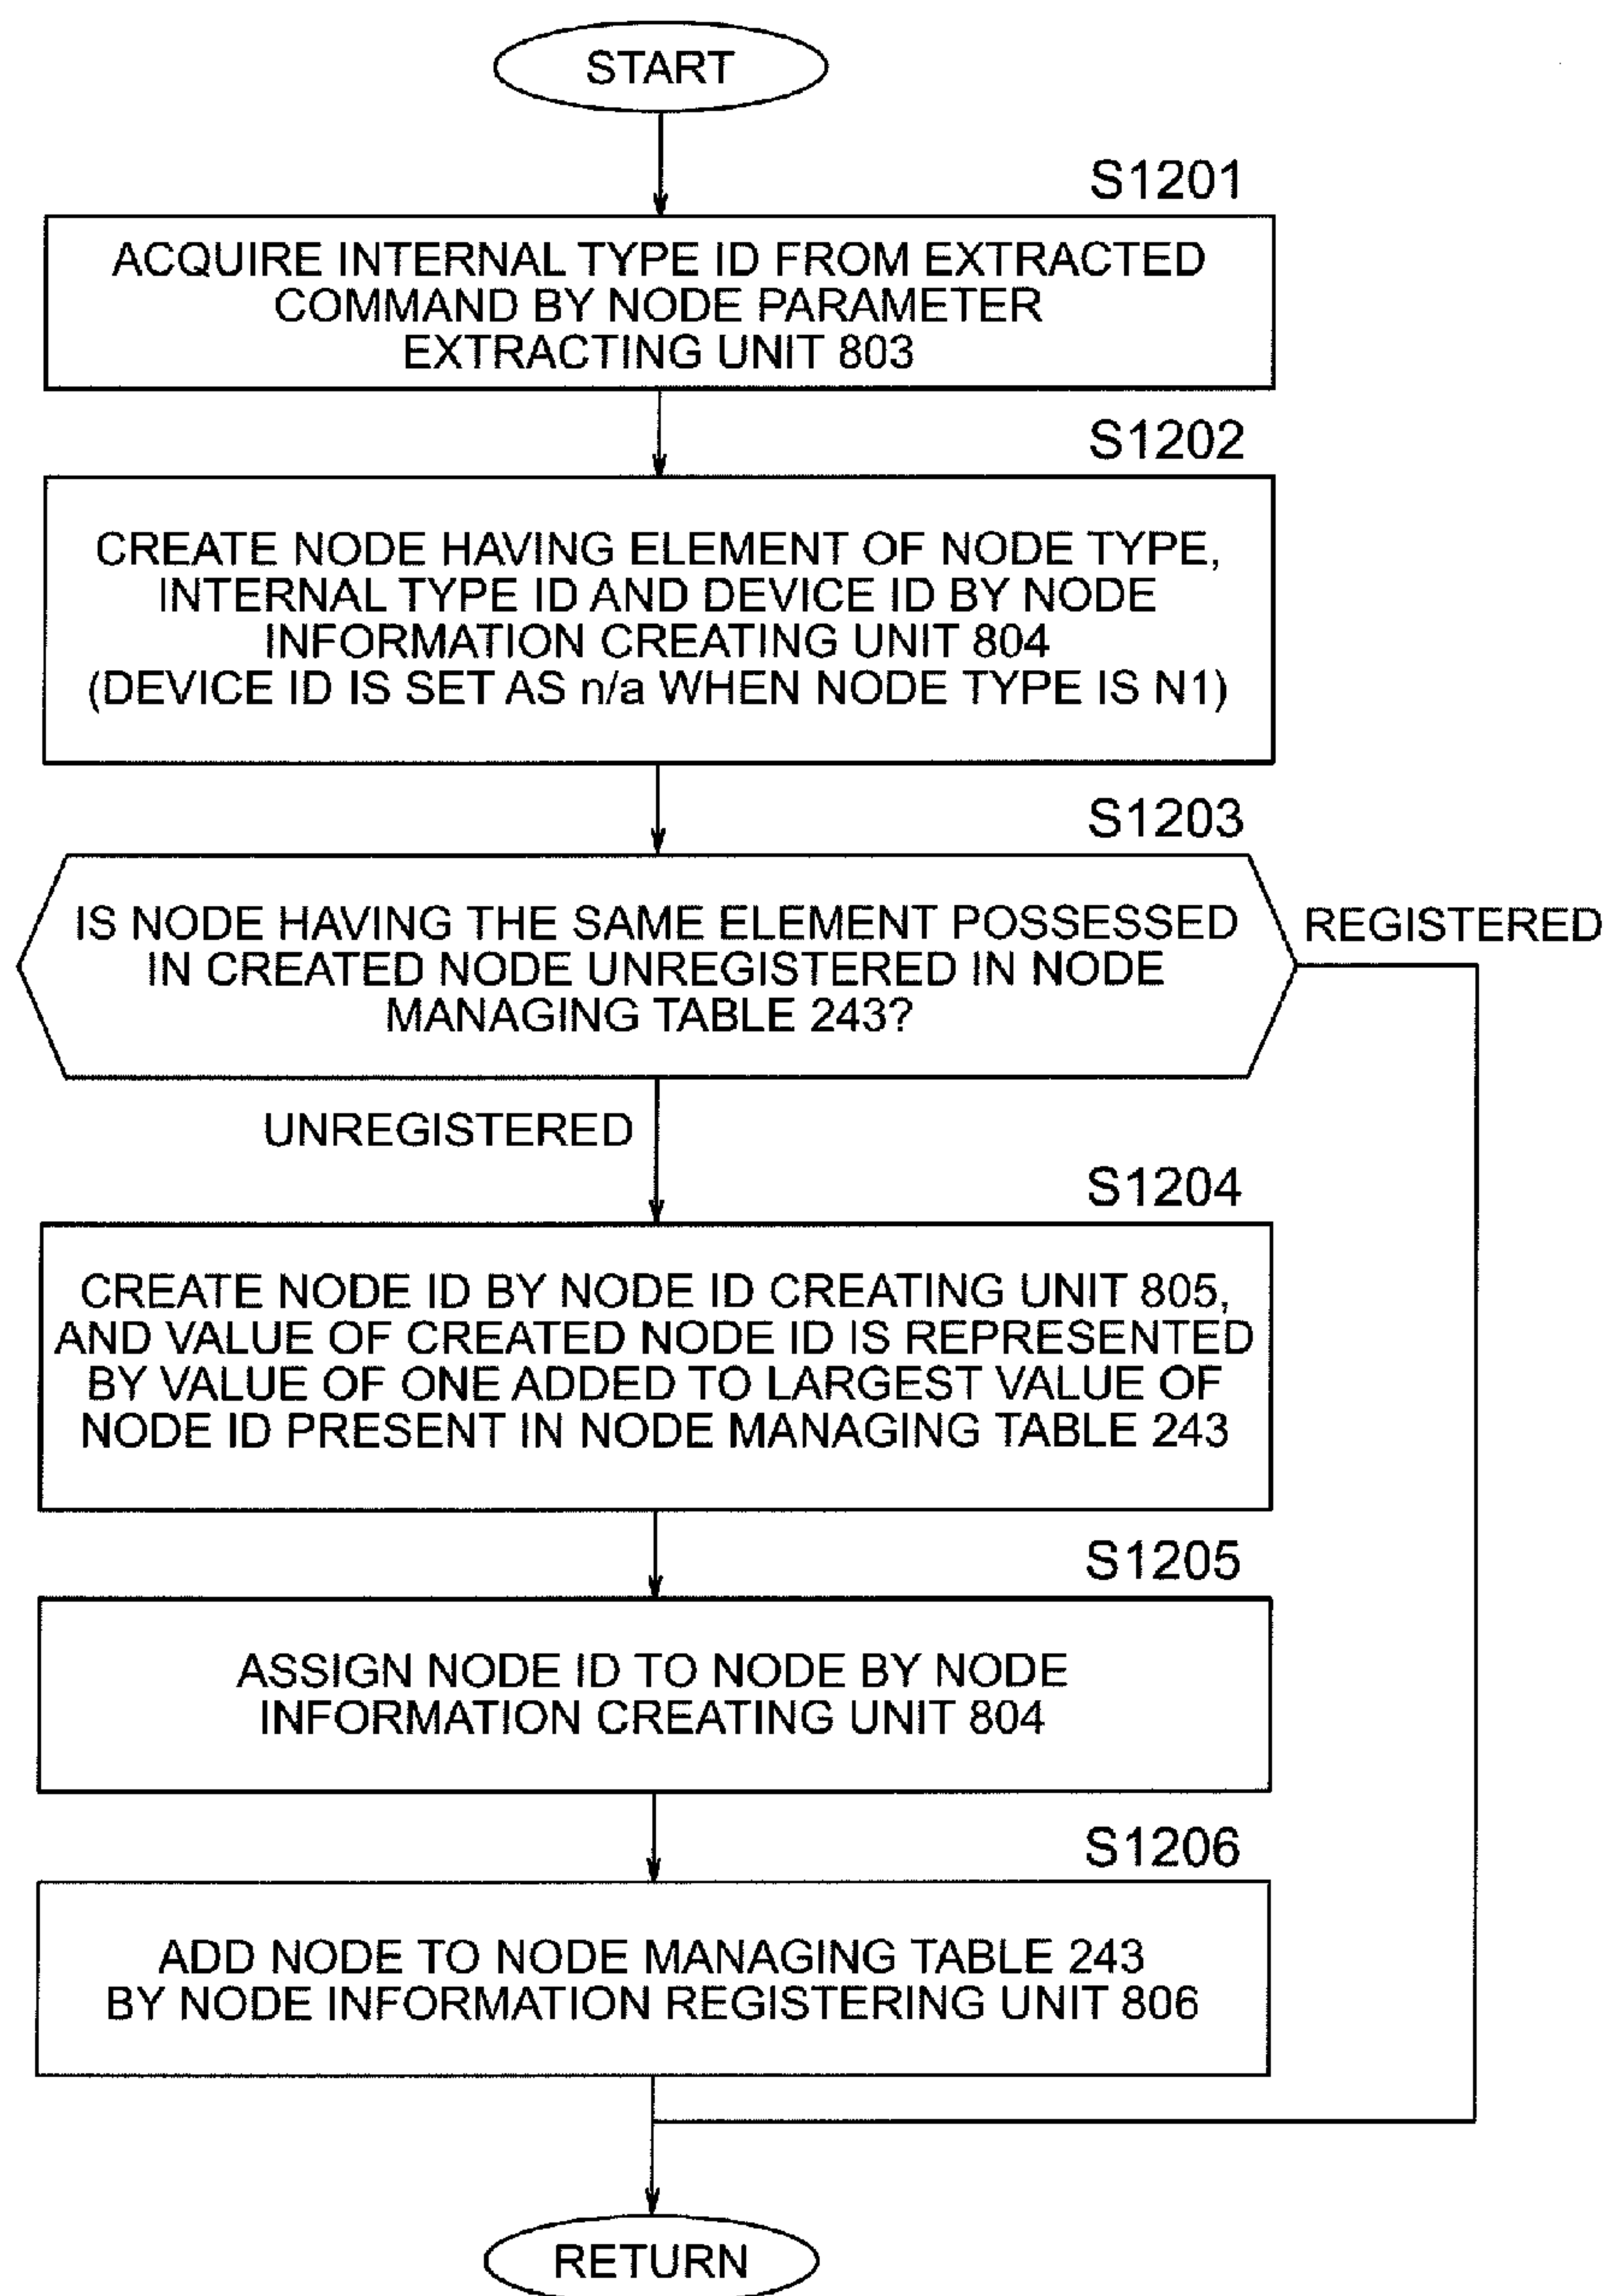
START

S1201

ACQUIRE INTERNAL TYPE ID FROM EXTRACTED COMMAND BY NODE PARAMETER EXTRACTING UNIT 803

S1202

CREATE NODE HAVING ELEMENT OF NODE TYPE, INTERNAL TYPE ID AND DEVICE ID BY NODE INFORMATION CREATING UNIT 804 (DEVICE ID IS SET AS n/a WHEN NODE TYPE IS N1)

S1203

IS NODE HAVING THE SAME ELEMENT POSSESSED IN CREATED NODE UNREGISTERED IN NODE MANAGING TABLE 243?

REGISTERED

UNREGISTERED

S1204

CREATE NODE ID BY NODE ID CREATING UNIT 805, AND VALUE OF CREATED NODE ID IS REPRESENTED BY VALUE OF ONE ADDED TO LARGEST VALUE OF NODE ID PRESENT IN NODE MANAGING TABLE 243

S1205

ASSIGN NODE ID TO NODE BY NODE INFORMATION CREATING UNIT 804

S1206

ADD NODE TO NODE MANAGING TABLE 243 BY NODE INFORMATION REGISTERING UNIT 806

RETURN